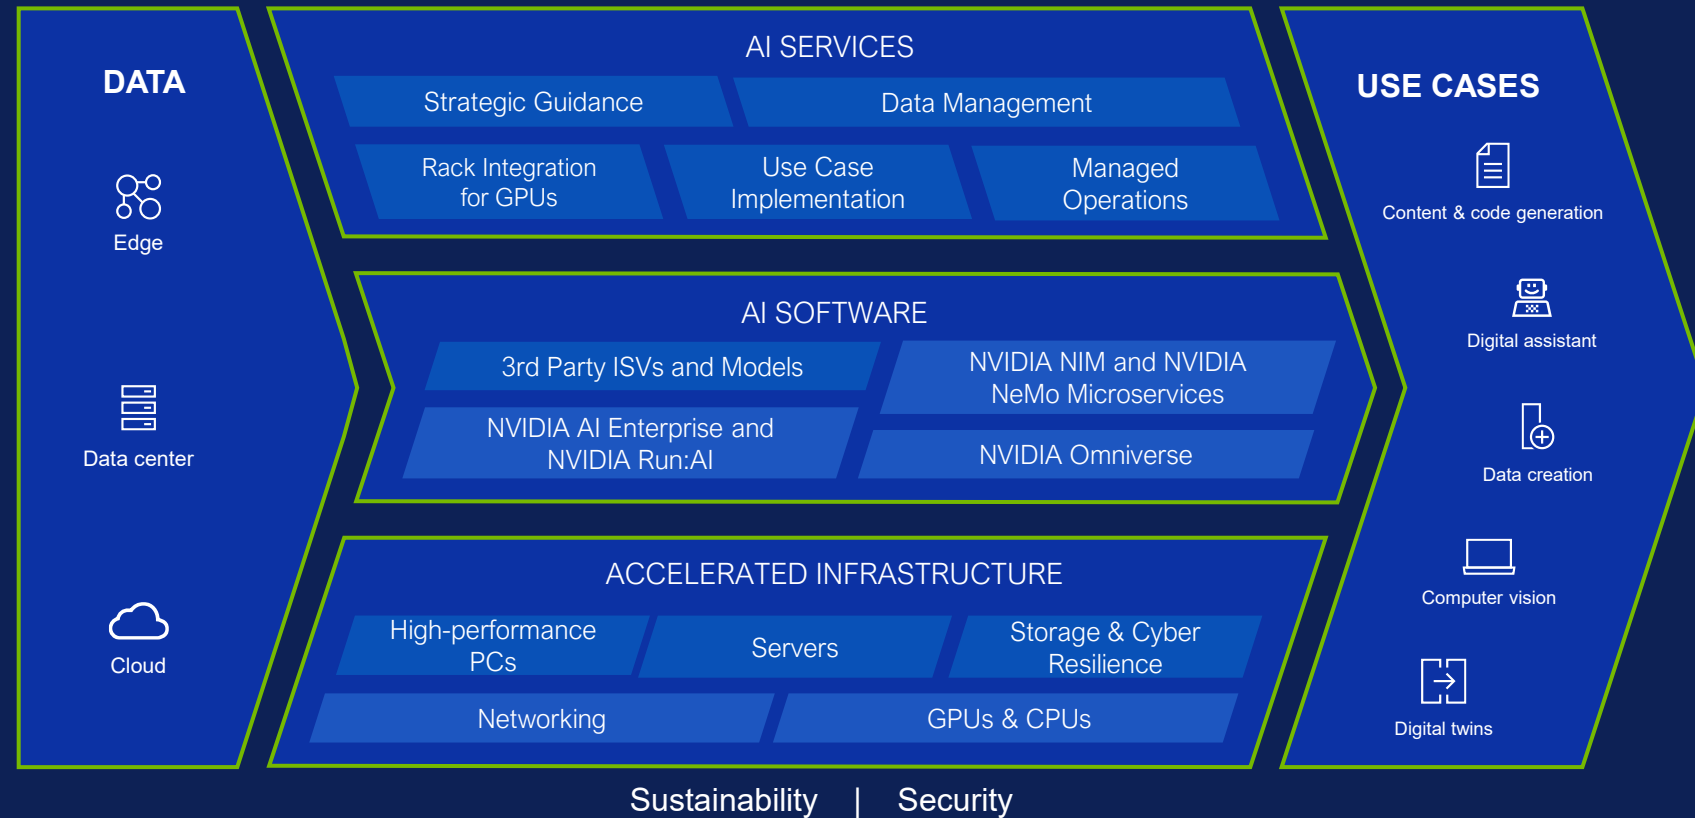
DATA

Edge

Data center

Cloud

AI SERVICES

Strategic Guidance

Data Management

Rack Integration for GPUs

Use Case Implementation

Managed Operations

AI SOFTWARE

3rd Party ISVs and Models

NVIDIA NIM and NVIDIA NeMo Microservices

NVIDIA AI Enterprise and NVIDIA Run:AI

NVIDIA Omniverse

ACCELERATED INFRASTRUCTURE

High-performance PCs

Servers

Storage & Cyber Resilience

Networking

GPUs & CPUs

USE CASES

Content & code generation

Digital assistant

Data creation

Computer vision

Digital twins

Sustainability | Security